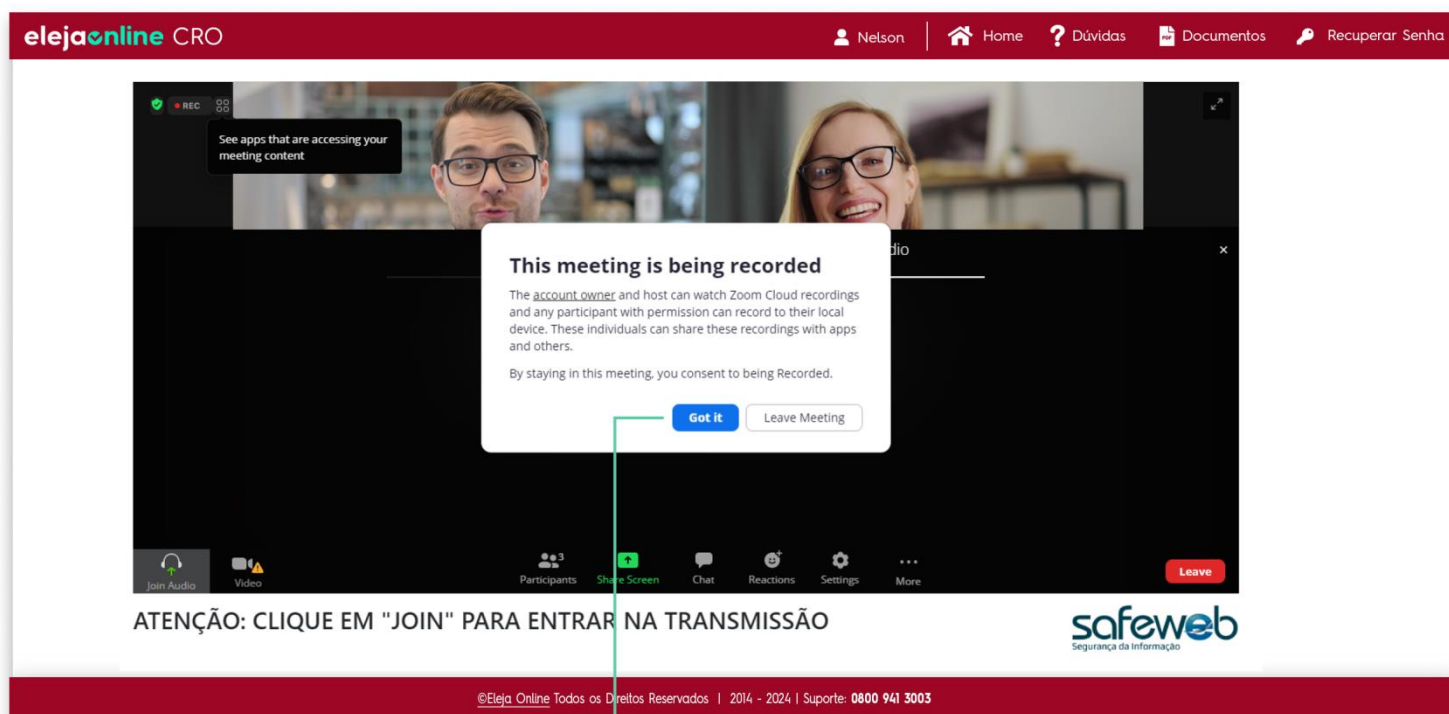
elejaonline CRO

Nelson | Home | Dúvidas | Documentos | Recuperar Senha

REC

See apps that are accessing your meeting content

dio

×

This meeting is being recorded

The account owner and host can watch Zoom Cloud recordings and any participant with permission can record to their local device. These individuals can share these recordings with apps and others.

By staying in this meeting, you consent to being Recorded.

Got it | Leave Meeting

Join Audio | Video | Participants 3 | Share Screen | Chat | Reactions | Settings | More | Leave

ATENÇÃO: CLIQUE EM "JOIN" PARA ENTRAR NA TRANSMISSÃO

safeweb
Segurança da Informação

©Eleja Online Todos os Direitos Reservados | 2014 - 2024 | Suporte: 0800 941 3003